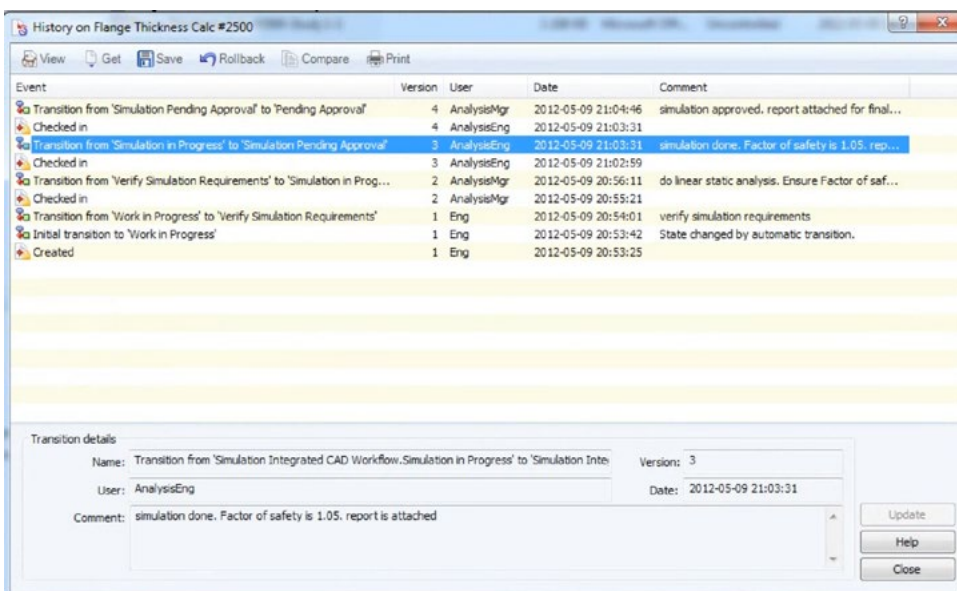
History on Flange Thickness Calc #2500

View Get Save Rollback Compare Print

| Event | Version | User | Date | Comment |
|---|---|---|---|---|
| Transition from 'Simulation Pending Approval' to 'Pending Approval' | 4 | AnalysisMgr | 2012-05-09 21:04:46 | simulation approved. report attached for final... |
| Checked in | 4 | AnalysisEng | 2012-05-09 21:03:31 | |
| Transition from 'Simulation in Progress' to 'Simulation Pending Approval' | 3 | AnalysisEng | 2012-05-09 21:03:31 | simulation done. Factor of safety is 1.05. rep... |
| Checked in | 3 | AnalysisEng | 2012-05-09 21:02:59 | |
| Transition from 'Verify Simulation Requirements' to 'Simulation in Prog... | 2 | AnalysisMgr | 2012-05-09 20:56:11 | do linear static analysis. Ensure Factor of saf... |
| Checked in | 2 | AnalysisMgr | 2012-05-09 20:55:21 | |
| Transition from 'Work in Progress' to 'Verify Simulation Requirements' | 1 | Eng | 2012-05-09 20:54:01 | verify simulation requirements |
| Initial transition to 'Work in Progress' | 1 | Eng | 2012-05-09 20:53:42 | State changed by automatic transition. |
| Created | 1 | Eng | 2012-05-09 20:53:25 | |

Transition details

Name: Transition from 'Simulation Integrated CAD Workflow.Simulation in Progress' to 'Simulation Inte

Version: 3

User: AnalysisEng

Date: 2012-05-09 21:03:31

Comment: simulation done. Factor of safety is 1.05. report is attached

Update

Help

Close